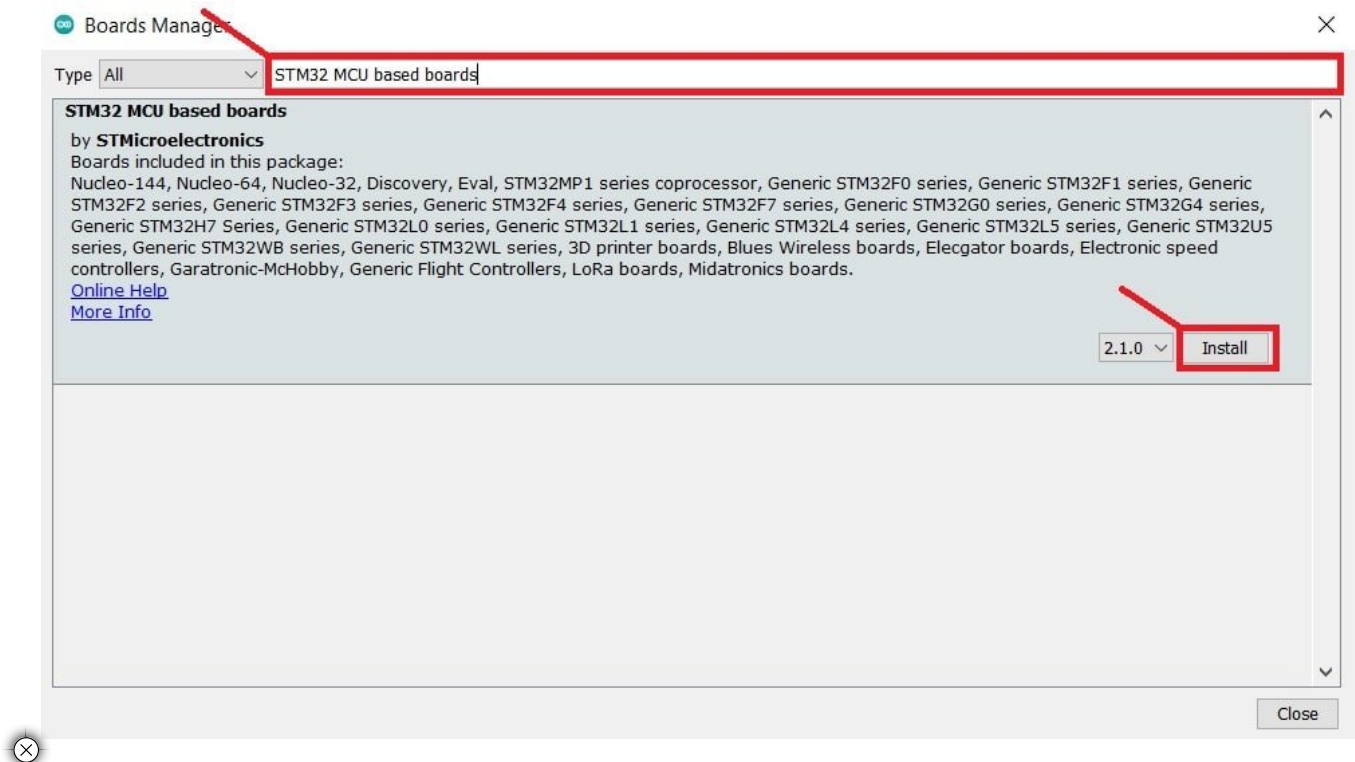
Boards Manager

Type All

STM32 MCU based boards

STM32 MCU based boards

by STMicroelectronics
Boards included in this package:
Nucleo-144, Nucleo-64, Nucleo-32, Discovery, Eval, STM32MP1 series coprocessor, Generic STM32F0 series, Generic STM32F1 series, Generic STM32F2 series, Generic STM32F3 series, Generic STM32F4 series, Generic STM32F7 series, Generic STM32G0 series, Generic STM32G4 series, Generic STM32H7 Series, Generic STM32L0 series, Generic STM32L1 series, Generic STM32L4 series, Generic STM32L5 series, Generic STM32U5 series, Generic STM32WB series, Generic STM32WL series, 3D printer boards, Blues Wireless boards, Elecgator boards, Electronic speed controllers, Garatronic-McHobby, Generic Flight Controllers, LoRa boards, Midatronics boards.
Online Help
More Info

2.1.0 Install

Close